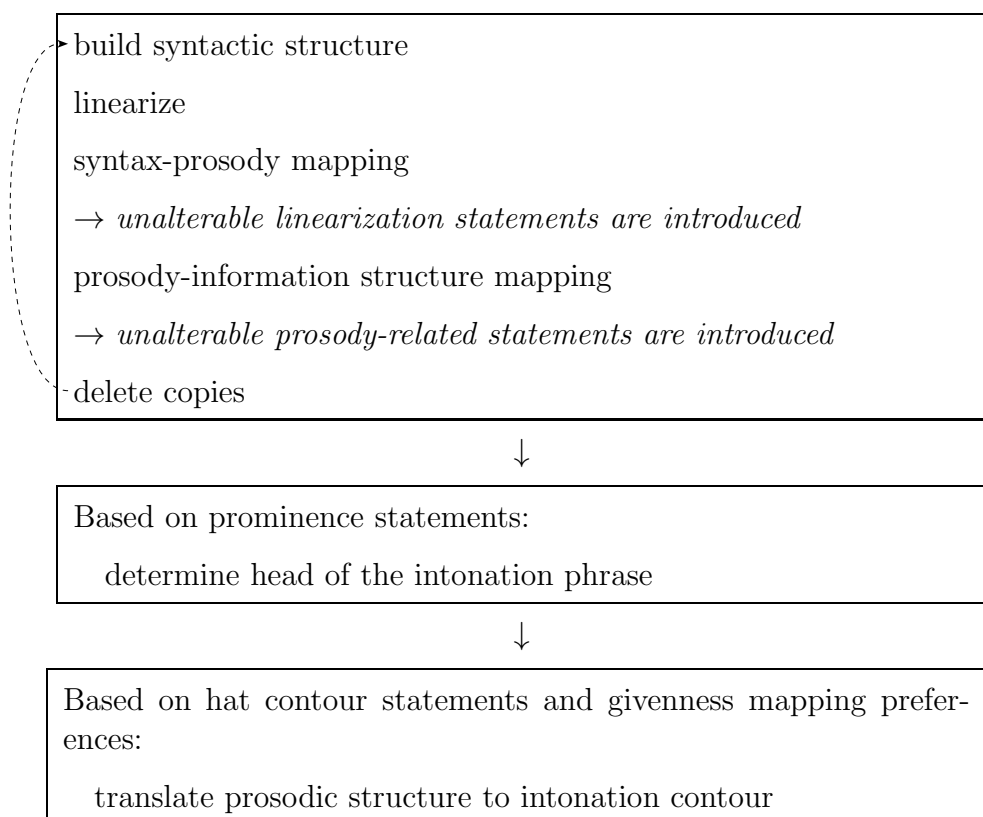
build syntactic structure

linearize

syntax-prosody mapping

$\rightarrow$ *unalterable linearization statements are introduced*

prosody-information structure mapping

$\rightarrow$ *unalterable prosody-related statements are introduced*

delete copies

$\downarrow$

Based on prominence statements:

determine head of the intonation phrase

$\downarrow$

Based on hat contour statements and givenness mapping preferences:

translate prosodic structure to intonation contour